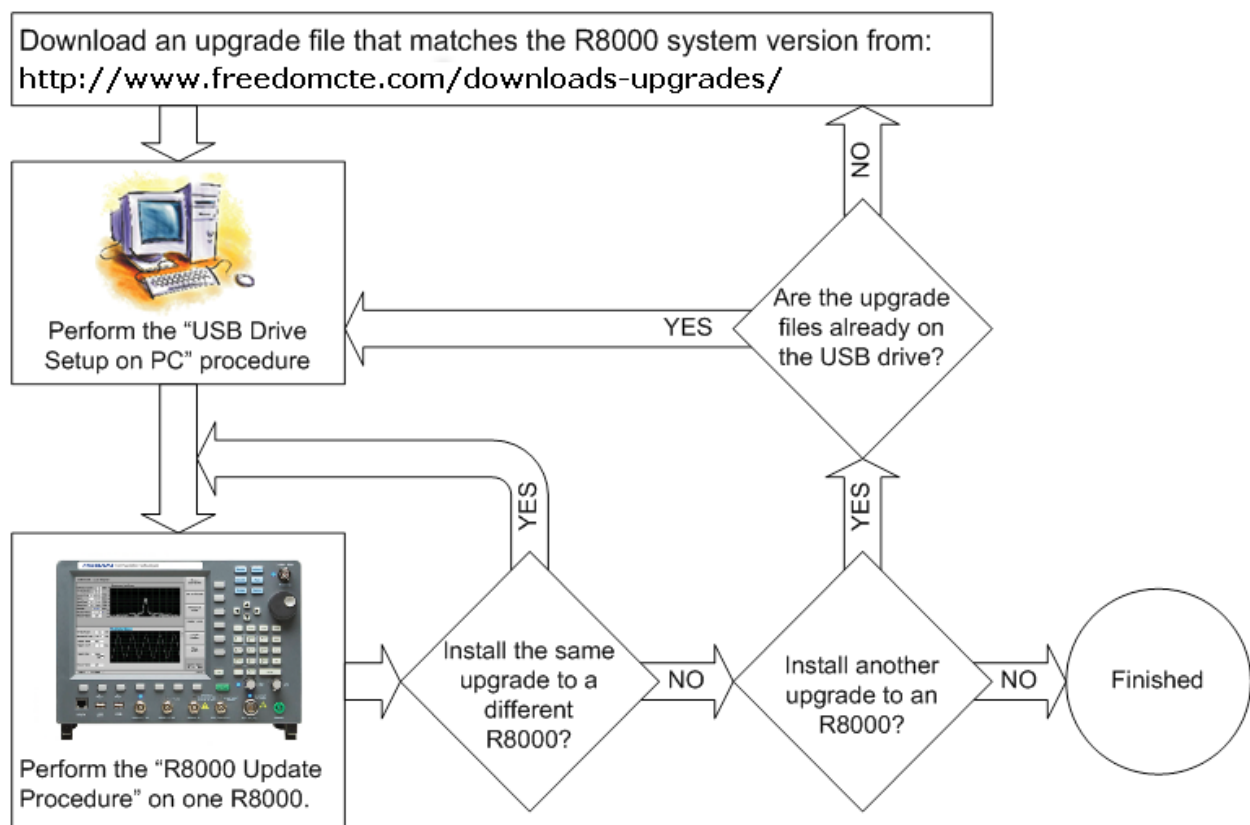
Download an upgrade file that matches the R8000 system version from:
http://www.freedomcte.com/downloads-upgrades/

NO

Perform the “USB Drive Setup on PC” procedure

YES

Are the upgrade files already on the USB drive?

YES

YES

Perform the “R8000 Update Procedure” on one R8000.

Install the same upgrade to a different R8000?

NO

Install another upgrade to an R8000?

NO

Finished